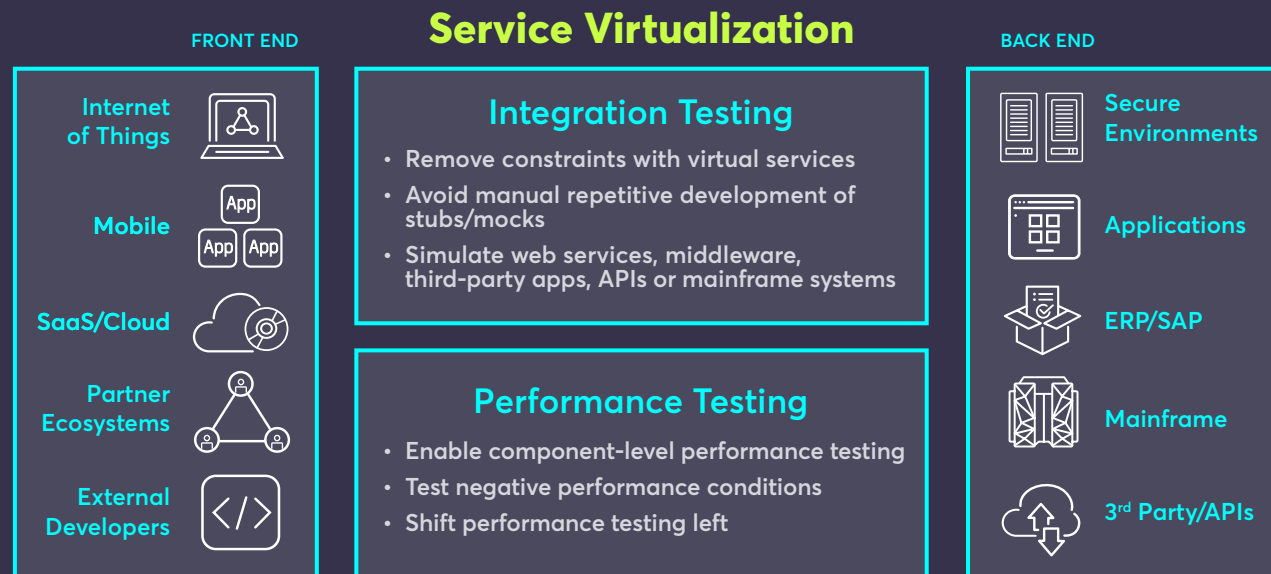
FRONT END

Service Virtualization

BACK END

Internet of Things

Mobile

App

App

App

SaaS/Cloud

Partner Ecosystems

External Developers

Integration Testing

• Remove constraints with virtual services
• Avoid manual repetitive development of stubs/mocks
• Simulate web services, middleware, third-party apps, APIs or mainframe systems

Performance Testing

• Enable component-level performance testing
• Test negative performance conditions
• Shift performance testing left

Secure Environments

Applications

ERP/SAP

Mainframe

3$^{rd}$ Party/APIs